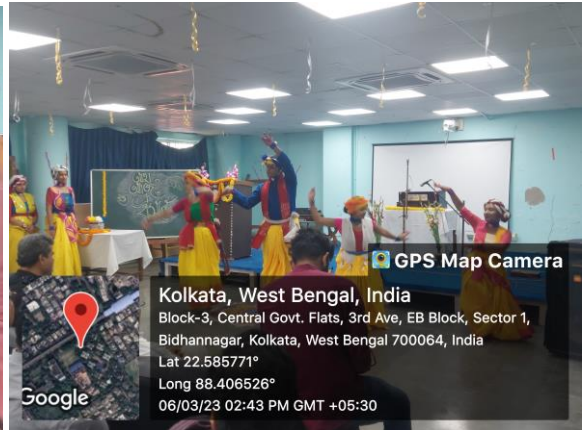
GPS Map Camera

Kolkata, West Bengal, India
Block-3, Central Govt. Flats, 3rd Ave, EB Block, Sector 1, Bidhannagar, Kolkata, West Bengal 700064, India
Lat 22.585771°
Long 88.406526°
06/03/23 02:43 PM GMT +05:30

Google